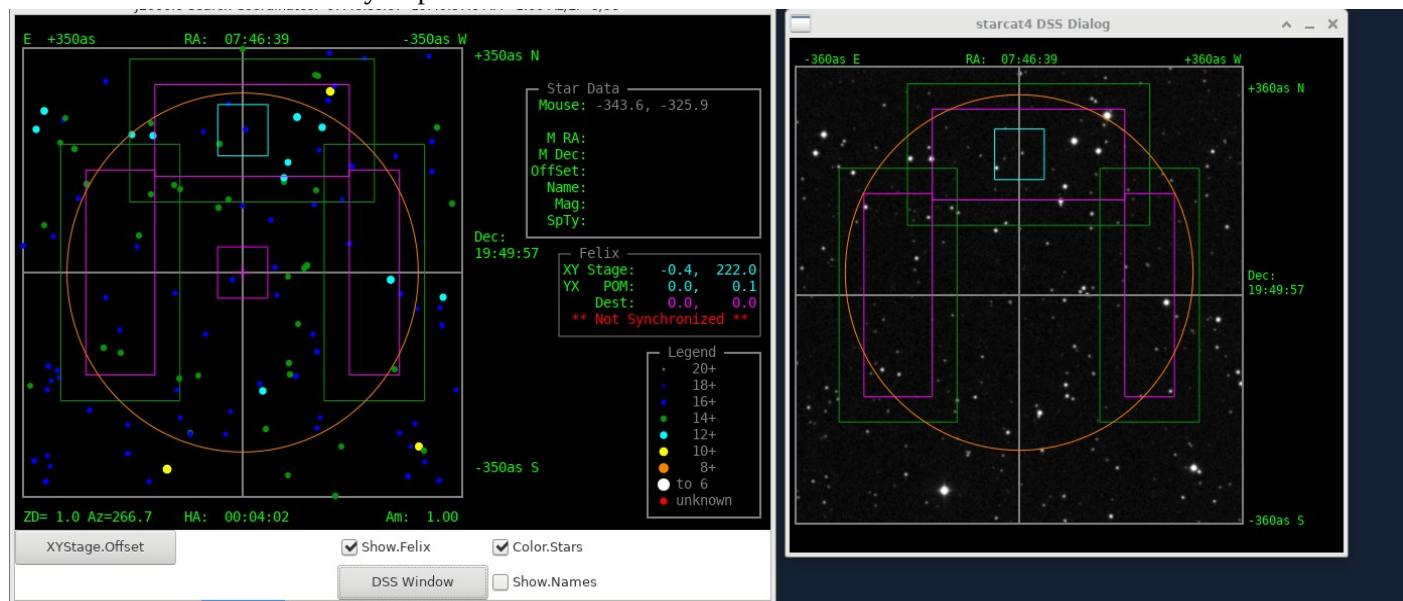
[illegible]

E +350as RA: 07:46:39 -350as W

+350as N

Star Data
Mouse: -343.6, -325.9

M RA:
M Dec:
OffSet:
Name:
Mag:
SpTy:

Dec:
19:49:57

Felix
XY Stage: -0.4, 222.0
YX POM: 0.0, 0.1
Dest: 0.0, 0.0
** Not Synchronized **

Legend
20+
18+
16+
14+
12+
10+
8+
to 6
unknown

-350as S

ZD= 1.0 Az=266.7 HA: 00:04:02 Am: 1.00

XYStage.Offset

Show.Felix

Color.Stars

DSS Window

Show.Names

starcat4 DSS Dialog

-360as E RA: 07:46:39 +360as W

+360as N

Dec:
19:49:57

-360as S